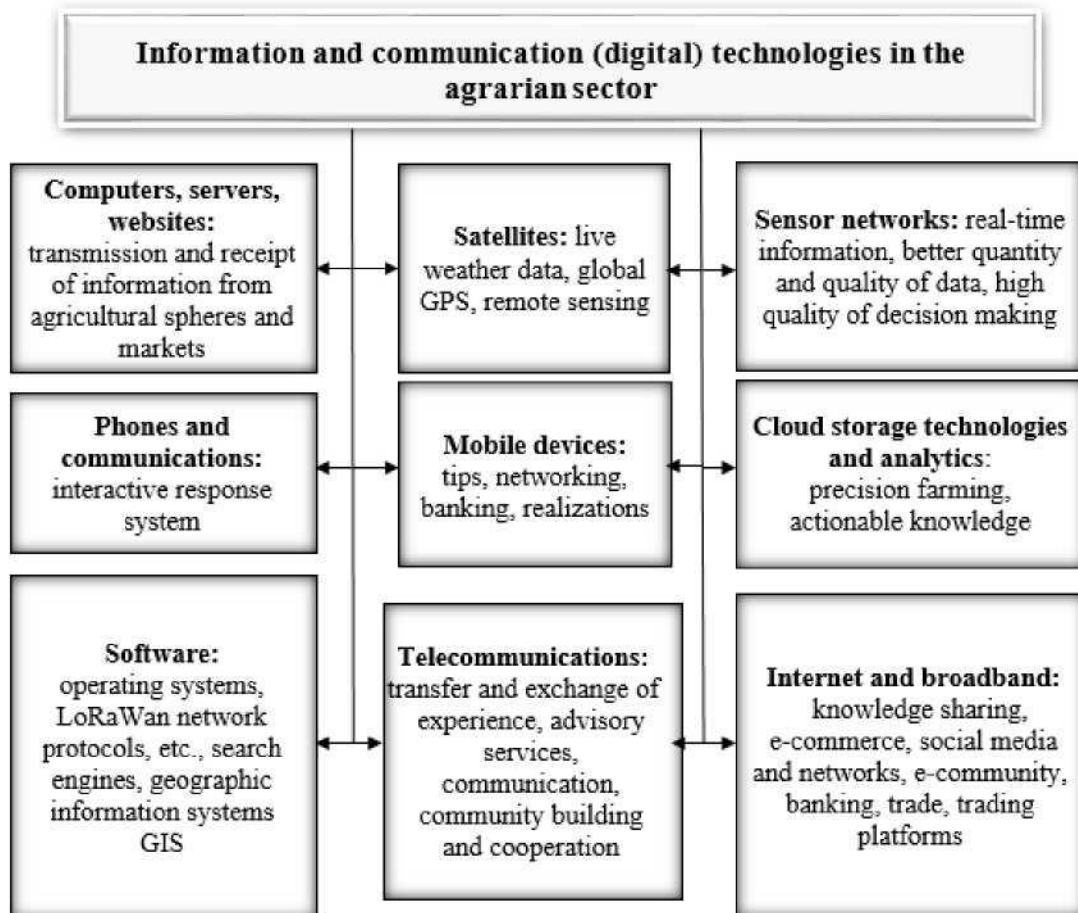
Information and communication (digital) technologies in the agrarian sector

Computers, servers, websites: transmission and receipt of information from agricultural spheres and markets

Satellites: live weather data, global GPS, remote sensing

Sensor networks: real-time information, better quantity and quality of data, high quality of decision making

Phones and communications: interactive response system

Mobile devices: tips, networking, banking, realizations

Cloud storage technologies and analytics: precision farming, actionable knowledge

Software: operating systems, LoRaWan network protocols, etc., search engines, geographic information systems GIS

Telecommunications: transfer and exchange of experience, advisory services, communication, community building and cooperation

Internet and broadband: knowledge sharing, e-commerce, social media and networks, e-community, banking, trade, trading platforms